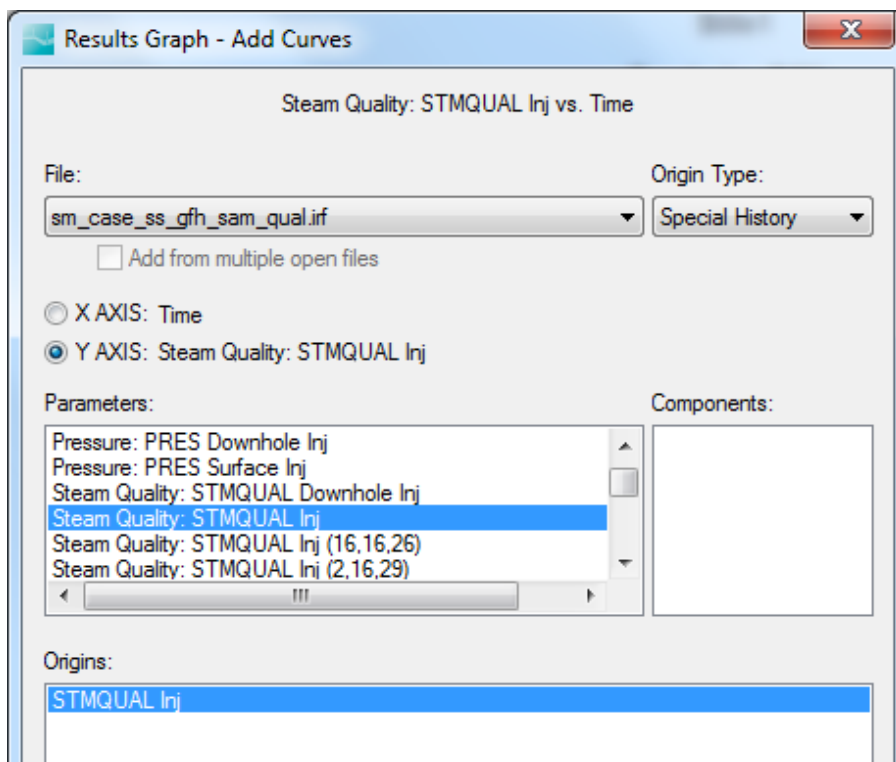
Results Graph - Add Curves

Steam Quality: STMQUAL Inj vs. Time

File:

sm_case_ss_gfh_sam_qual.irf

Origin Type:

Special History

Add from multiple open files

X AXIS: Time

Y AXIS: Steam Quality: STMQUAL Inj

Parameters:

Pressure: PRES Downhole Inj
Pressure: PRES Surface Inj
Steam Quality: STMQUAL Downhole Inj
Steam Quality: STMQUAL Inj
Steam Quality: STMQUAL Inj (16,16,26)
Steam Quality: STMQUAL Inj (2,16,29)

Components:

Origins:

STMQUAL Inj